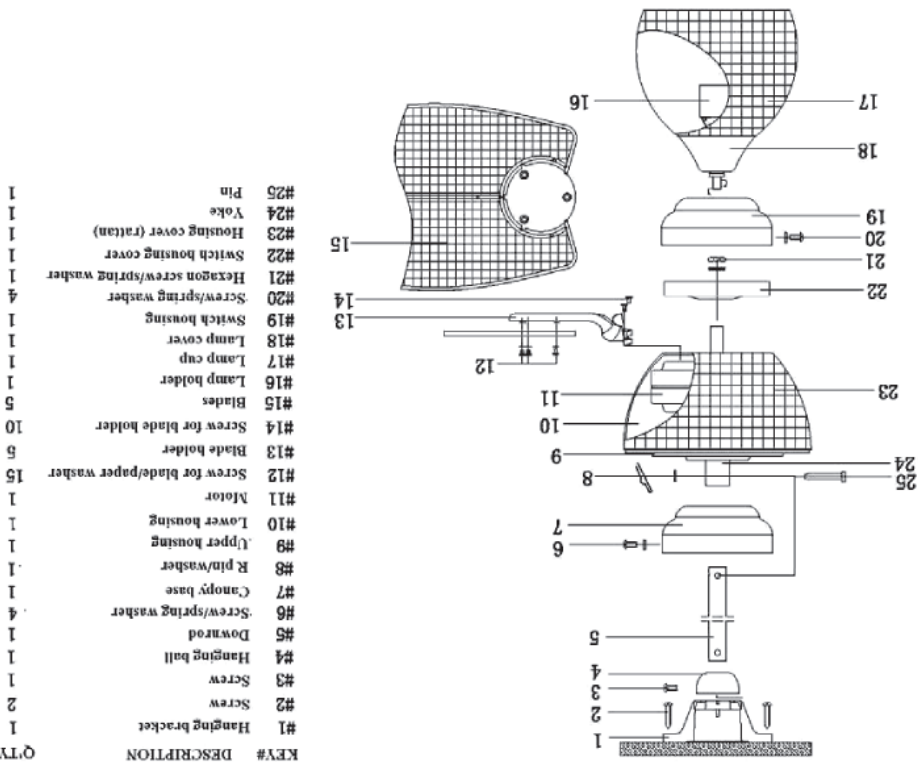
| KEY# | DESCRIPTION | Q'TY |
|---|---|---|
| #1 | Hanging bracket | 1 |
| #2 | Screw | 2 |
| #3 | Screw | 1 |
| #4 | Hanging ball | 1 |
| #5 | Downrod | 1 |
| #6 | Screw/spring washer | 4 |
| #7 | Canopy base | 1 |
| #8 | R pin/washer | 1 |
| #9 | Upper housing | 1 |
| #10 | Lower housing | 1 |
| #11 | Motor | 1 |
| #12 | Screw for blade/paper washer | 15 |
| #13 | Blade holder | 5 |
| #14 | Screw for blade holder | 10 |
| #15 | Blades | 5 |
| #16 | Lamp holder | 1 |
| #17 | Lamp cup | 1 |
| #18 | Lamp cover | 1 |
| #19 | Switch housing | 1 |
| #20 | Screw/spring washer | 4 |
| #21 | Hexagon screw/spring washer | 1 |
| #22 | Switch housing cover | 1 |
| #23 | Housing cover (rattan) | 1 |
| #24 | Yoke | 1 |
| #25 | Pin | 1 |

1
2
3
4
5
6
7
8
9
10
11
12
13
14
15
16
17
18
19
20
21
22
23
24
25